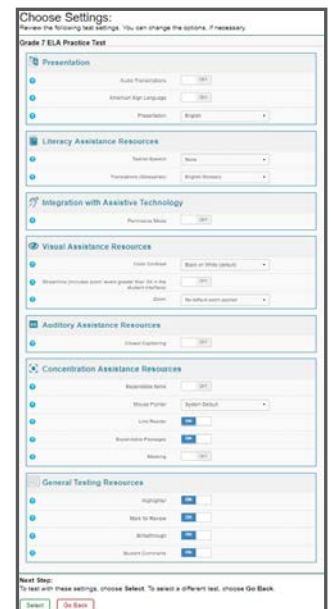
Choose Settings:
Review the following test settings. You can change the options, if necessary.

Grade 7 ELA Practice Test

Presentation

Auto Transcriptions OFF

American Sign Language OFF

Presentation English

Literacy Assistance Resources

Text-to-Speech None

Translations (Glossaries) English Glossary

Integration with Assistive Technology

Permissive Mode OFF

Visual Assistance Resources

Color Contrast Black on White (default)

Streamline (includes zoom levels greater than 3x in the student interface) OFF

Zoom No default zoom applied

Auditory Assistance Resources

Closed Captioning OFF

Concentration Assistance Resources

Expandable Items OFF

Mouse Pointer System Default

Line Reader ON

Expandable Passages ON

Masking OFF

General Testing Resources

Highlighter ON

Mark for Review ON

Strikethrough ON

Student Comments ON

Next Step:
To test with these settings, choose Select. To select a different test, choose Go Back.

Select Go Back